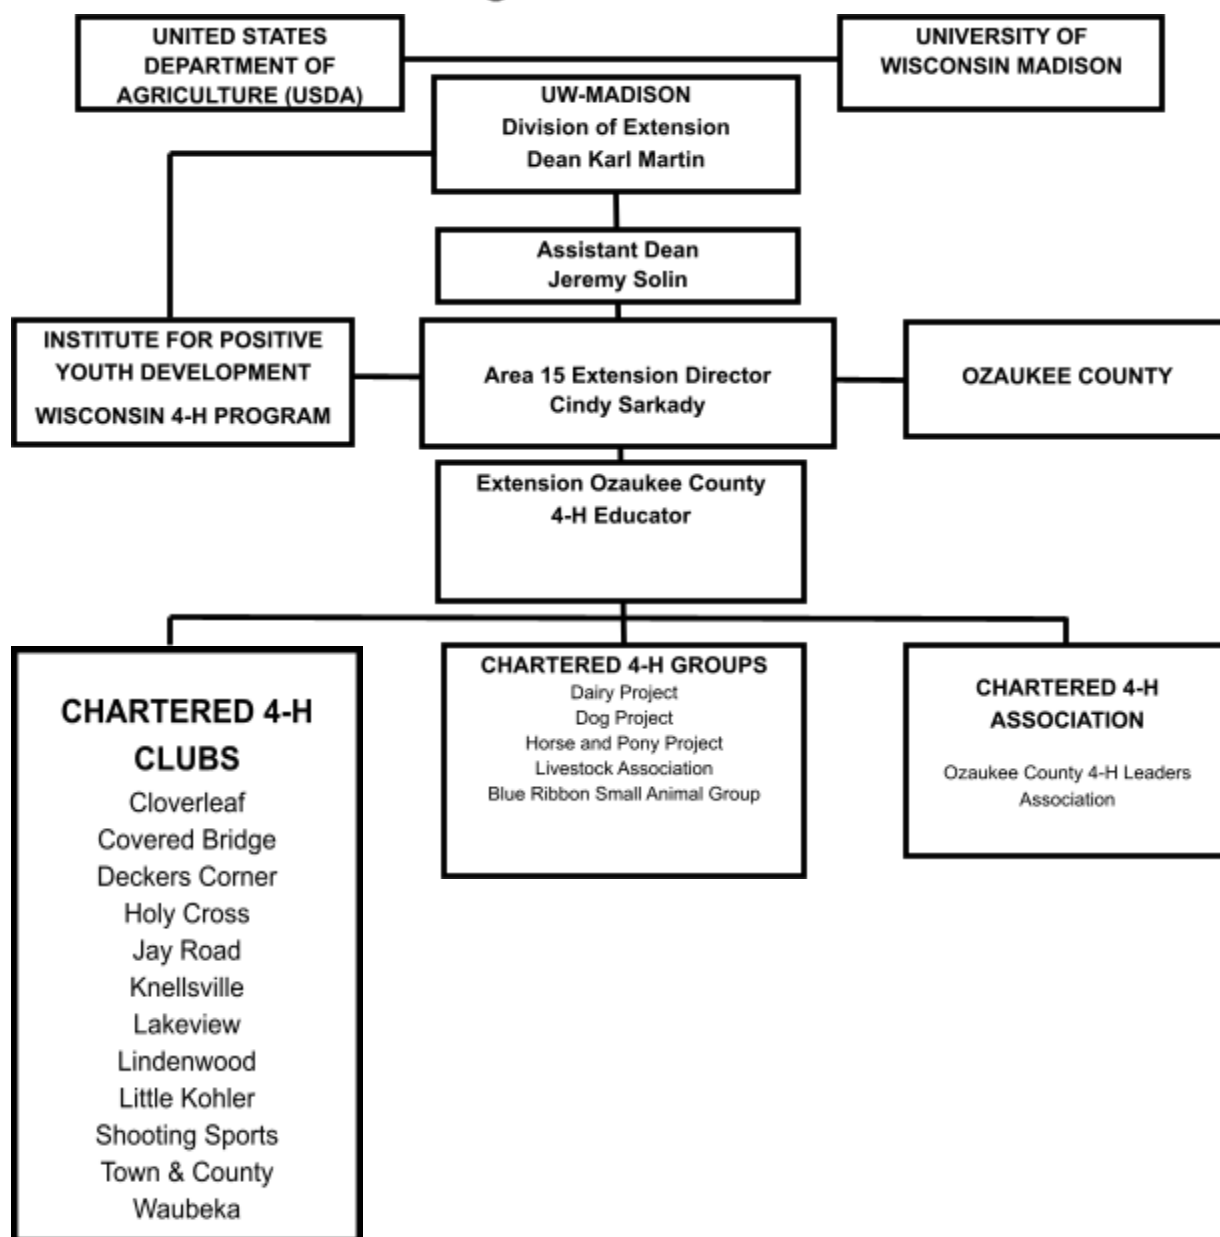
UNITED STATES DEPARTMENT OF AGRICULTURE (USDA)

UNIVERSITY OF WISCONSIN MADISON

UW-MADISON
Division of Extension
Dean Karl Martin

Assistant Dean
Jeremy Solin

INSTITUTE FOR POSITIVE YOUTH DEVELOPMENT
WISCONSIN 4-H PROGRAM

Area 15 Extension Director
Cindy Sarkady

OZAUKEE COUNTY

Extension Ozaukee County
4-H Educator

CHARTERED 4-H CLUBS
Cloverleaf
Covered Bridge
Deckers Corner
Holy Cross
Jay Road
Knellsville
Lakeview
Lindenwood
Little Kohler
Shooting Sports
Town & County
Waubeka

CHARTERED 4-H GROUPS
Dairy Project
Dog Project
Horse and Pony Project
Livestock Association
Blue Ribbon Small Animal Group

CHARTERED 4-H ASSOCIATION
Ozaukee County 4-H Leaders Association